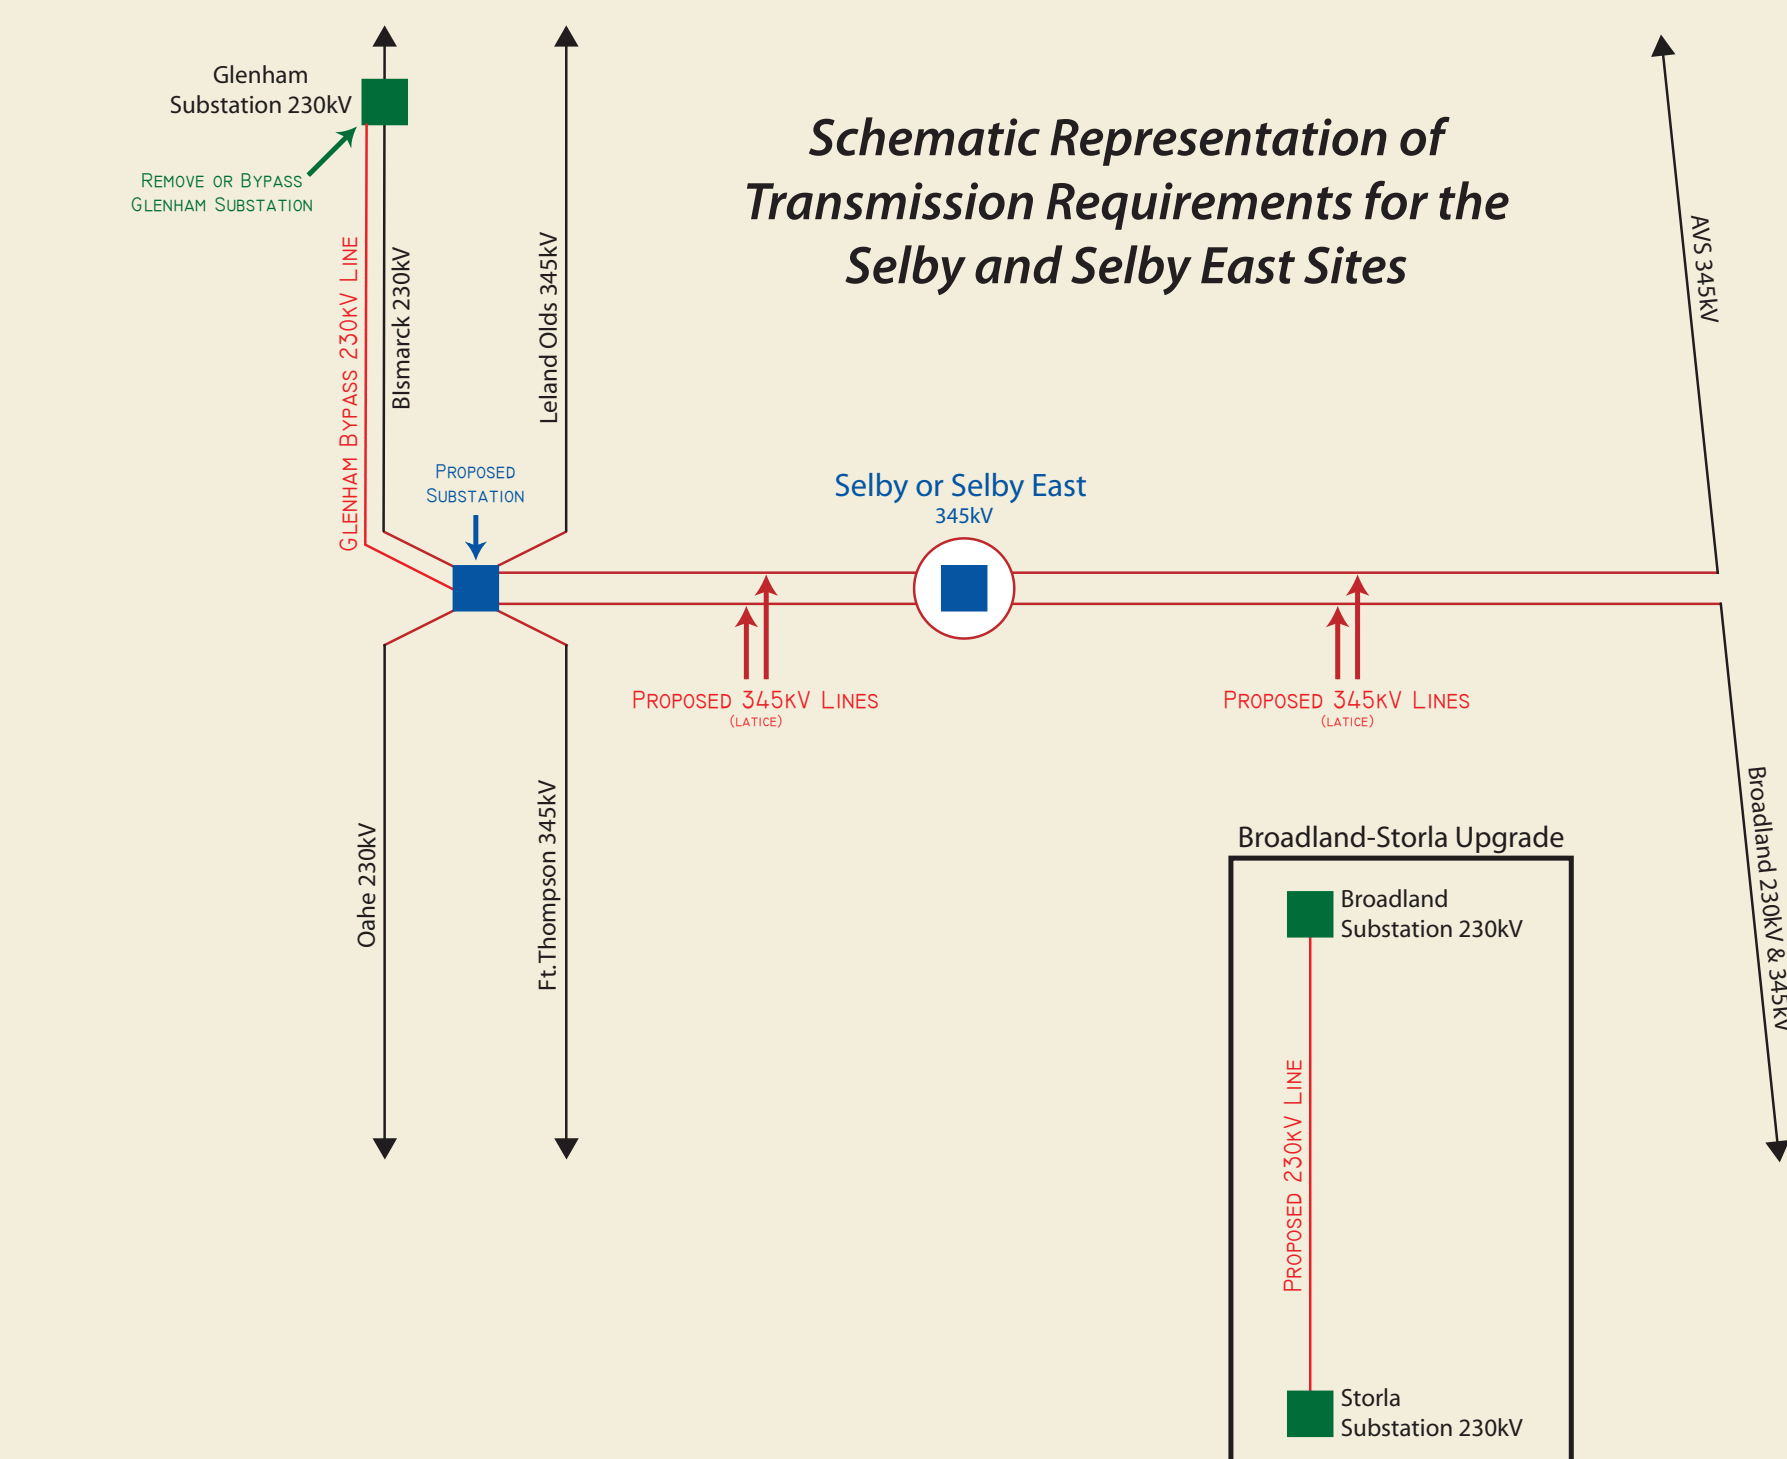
Schematic Representation of Transmission Requirements for the Selby and Selby East Sites

Glenham Substation 230kV

Remove or Bypass Glenham Substation

Glenham Bypass 230kV Line

Bismarck 230kV

Leland Olds 345kV

AVS 345kV

Proposed Substation

Selby or Selby East
345kV

Proposed 345kV Lines
(latice)

Proposed 345kV Lines
(latice)

Oahe 230kV

Ft.Thompson 345kV

Broadland 230kV & 345kV

Broadland-Storla Upgrade

Broadland Substation 230kV

Proposed 230kV Line

Storla Substation 230kV